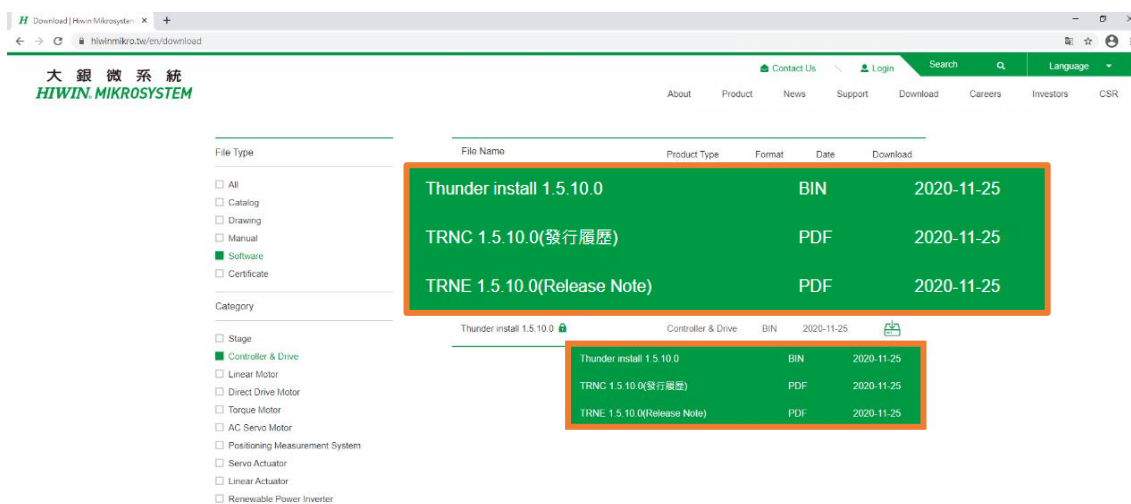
H Download | Hiwin Mikrosystem ×  +

hiwinmikro.tw/en/download

大銀微系統
HIWIN. MIKROSYSTEM

Contact Us  Login  Search  Language

About  Product  News  Support  Download  Careers  Investors  CSR

File Type

All
Catalog
Drawing
Manual
Software
Certificate

Category

Stage
Controller & Drive
Linear Motor
Direct Drive Motor
Torque Motor
AC Servo Motor
Positioning Measurement System
Servo Actuator
Linear Actuator
Renewable Power Inverter

| File Name | Product Type | Format | Date | Download |
|---|---|---|---|---|
| Thunder install 1.5.10.0 | | BIN | 2020-11-25 | |
| TRNC 1.5.10.0(發行履歷) | | PDF | 2020-11-25 | |
| TRNE 1.5.10.0(Release Note) | | PDF | 2020-11-25 | |
| Thunder install 1.5.10.0 | Controller & Drive | BIN | 2020-11-25 | |

| | | |
|---|---|---|
| Thunder install 1.5.10.0 | BIN | 2020-11-25 |
| TRNC 1.5.10.0(發行履歷) | PDF | 2020-11-25 |
| TRNE 1.5.10.0(Release Note) | PDF | 2020-11-25 |